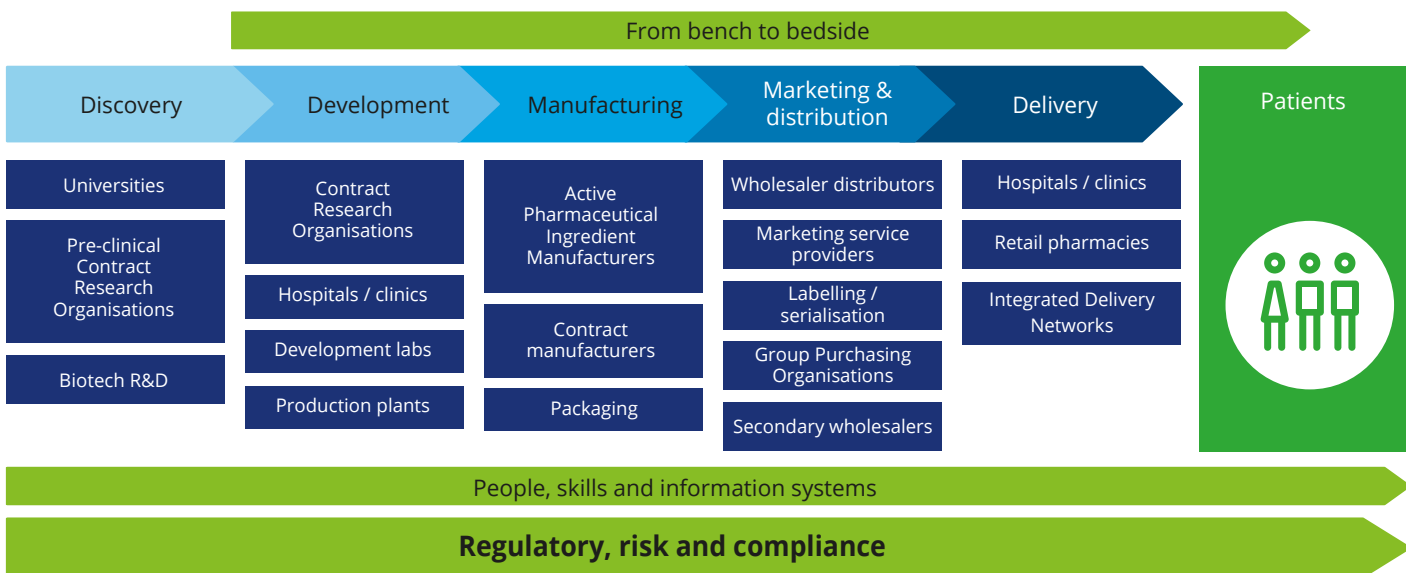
From bench to bedside

Discovery

Development

Manufacturing

Marketing & distribution

Delivery

Patients

Universities

Pre-clinical Contract Research Organisations

Biotech R&D

Contract Research Organisations

Hospitals / clinics

Development labs

Production plants

Active Pharmaceutical Ingredient Manufacturers

Contract manufacturers

Packaging

Wholesaler distributors

Marketing service providers

Labelling / serialisation

Group Purchasing Organisations

Secondary wholesalers

Hospitals / clinics

Retail pharmacies

Integrated Delivery Networks

People, skills and information systems

Regulatory, risk and compliance